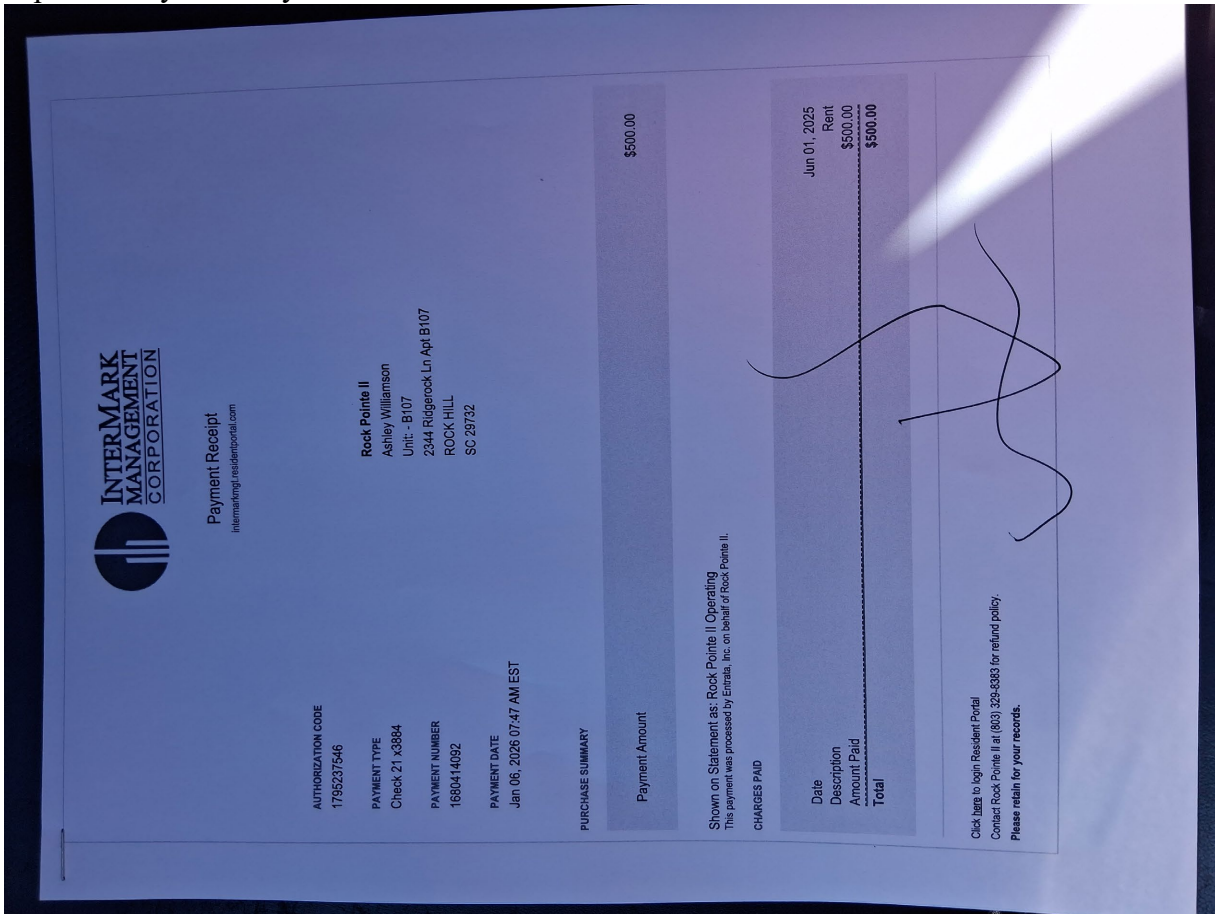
INTERMARK MANAGEMENT CORPORATION

Payment Receipt
intermarkmgt.residentportal.com

Rock Pointe II
Ashley Williamson
Unit: - B107
2344 Ridgerock Ln Apt B107
ROCK HILL
SC 29732

AUTHORIZATION CODE
1795237546

PAYMENT TYPE
Check 21 x3984

PAYMENT NUMBER
1680414092

PAYMENT DATE
Jan 06, 2026 07:47 AM EST

PURCHASE SUMMARY

| Payment Amount | $500.00 |
|---|---|

Shown on Statement as: Rock Pointe II Operating
This payment was processed by Entrata, Inc. on behalf of Rock Pointe II.

CHARGES PAID

| Date | Jun 01, 2025 |
|---|---|
| Description | Rent |
| Amount Paid | $500.00 |
| Total | $500.00 |

Click here to login Resident Portal
Contact Rock Pointe II at (803) 329-8383 for refund policy.
Please retain for your records.